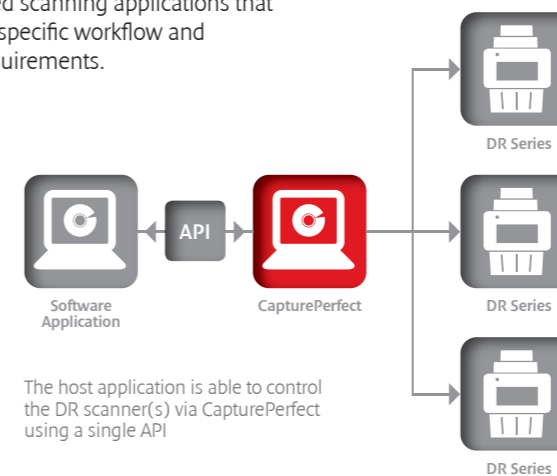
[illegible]d scanning applications that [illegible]specific workflow and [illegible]uirements.

API

Software Application

CapturePerfect

DR Series

DR Series

DR Series

The host application is able to control the DR scanner(s) via CapturePerfect using a single API